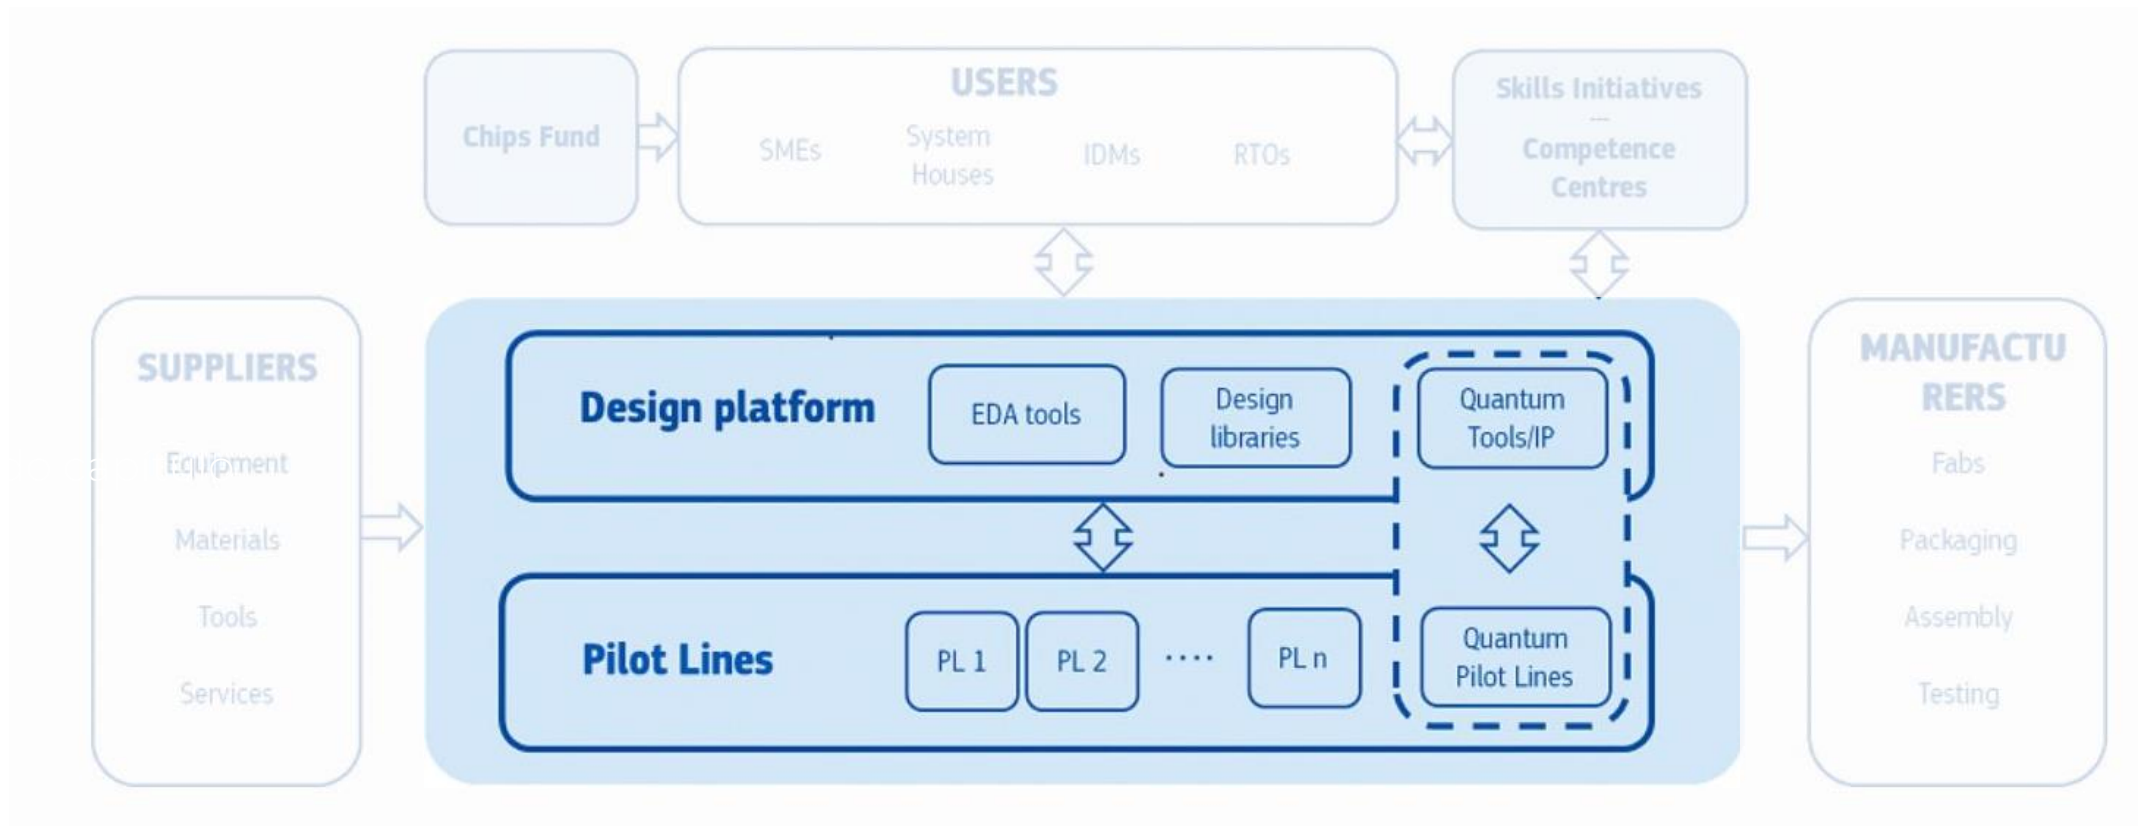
Chips Fund

USERS

SMEs

System Houses

IDMs

RTOs

Skills Initiatives

—

Competence Centres

SUPPLIERS

Equipment

Materials

Tools

Services

Design platform

EDA tools

Design libraries

Quantum Tools/IP

Pilot Lines

PL 1

PL 2

....

PL n

Quantum Pilot Lines

MANUFACTURERS

Fabs

Packaging

Assembly

Testing